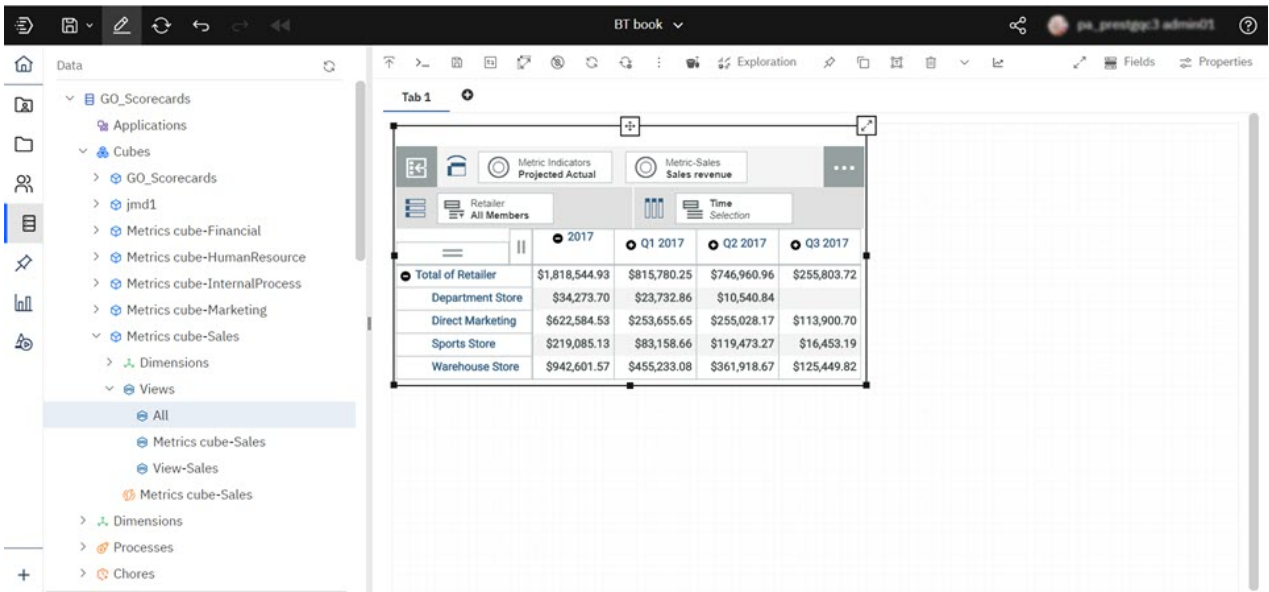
BT book

pa_prestgqc3 admin01

Data

GO_Scorecards
Applications
Cubes
GO_Scorecards
jmd1
Metrics cube-Financial
Metrics cube-HumanResource
Metrics cube-InternalProcess
Metrics cube-Marketing
Metrics cube-Sales
Dimensions
Views
All
Metrics cube-Sales
View-Sales
Metrics cube-Sales
Dimensions
Processes
Chores

Exploration
Fields
Properties

Tab 1

Metric Indicators
Projected Actual

Metric-Sales
Sales revenue

Retailer
All Members

Time
Selection

| | 2017 | Q1 2017 | Q2 2017 | Q3 2017 |
|---|---|---|---|---|
| Total of Retailer | $1,818,544.93 | $815,780.25 | $746,960.96 | $255,803.72 |
| Department Store | $34,273.70 | $23,732.86 | $10,540.84 | |
| Direct Marketing | $622,584.53 | $253,655.65 | $255,028.17 | $113,900.70 |
| Sports Store | $219,085.13 | $83,158.66 | $119,473.27 | $16,453.19 |
| Warehouse Store | $942,601.57 | $455,233.08 | $361,918.67 | $125,449.82 |